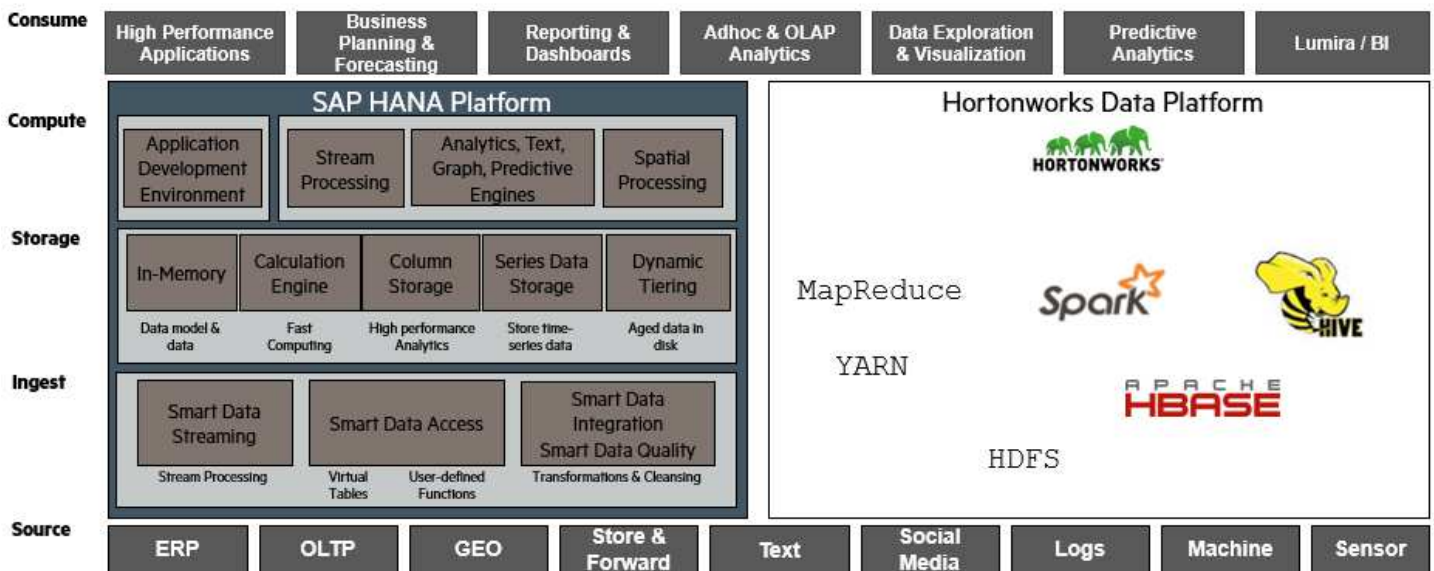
Consume
High Performance Applications
Business Planning & Forecasting
Reporting & Dashboards
Adhoc & OLAP Analytics
Data Exploration & Visualization
Predictive Analytics
Lumira / BI

Compute

SAP HANA Platform
Application Development Environment
Stream Processing
Analytics, Text, Graph, Predictive Engines
Spatial Processing

Storage

In-Memory
Calculation Engine
Column Storage
Series Data Storage
Dynamic Tiering
Data model & data
Fast Computing
High performance Analytics
Store time-series data
Aged data in disk

Ingest

Smart Data Streaming
Smart Data Access
Smart Data Integration Smart Data Quality
Stream Processing
Virtual Tables
User-defined Functions
Transformations & Cleansing

Hortonworks Data Platform
HORTONWORKS
MapReduce
Spark
HIVE
YARN
APACHE HBASE
HDFS

Source
ERP
OLTP
GEO
Store & Forward
Text
Social Media
Logs
Machine
Sensor